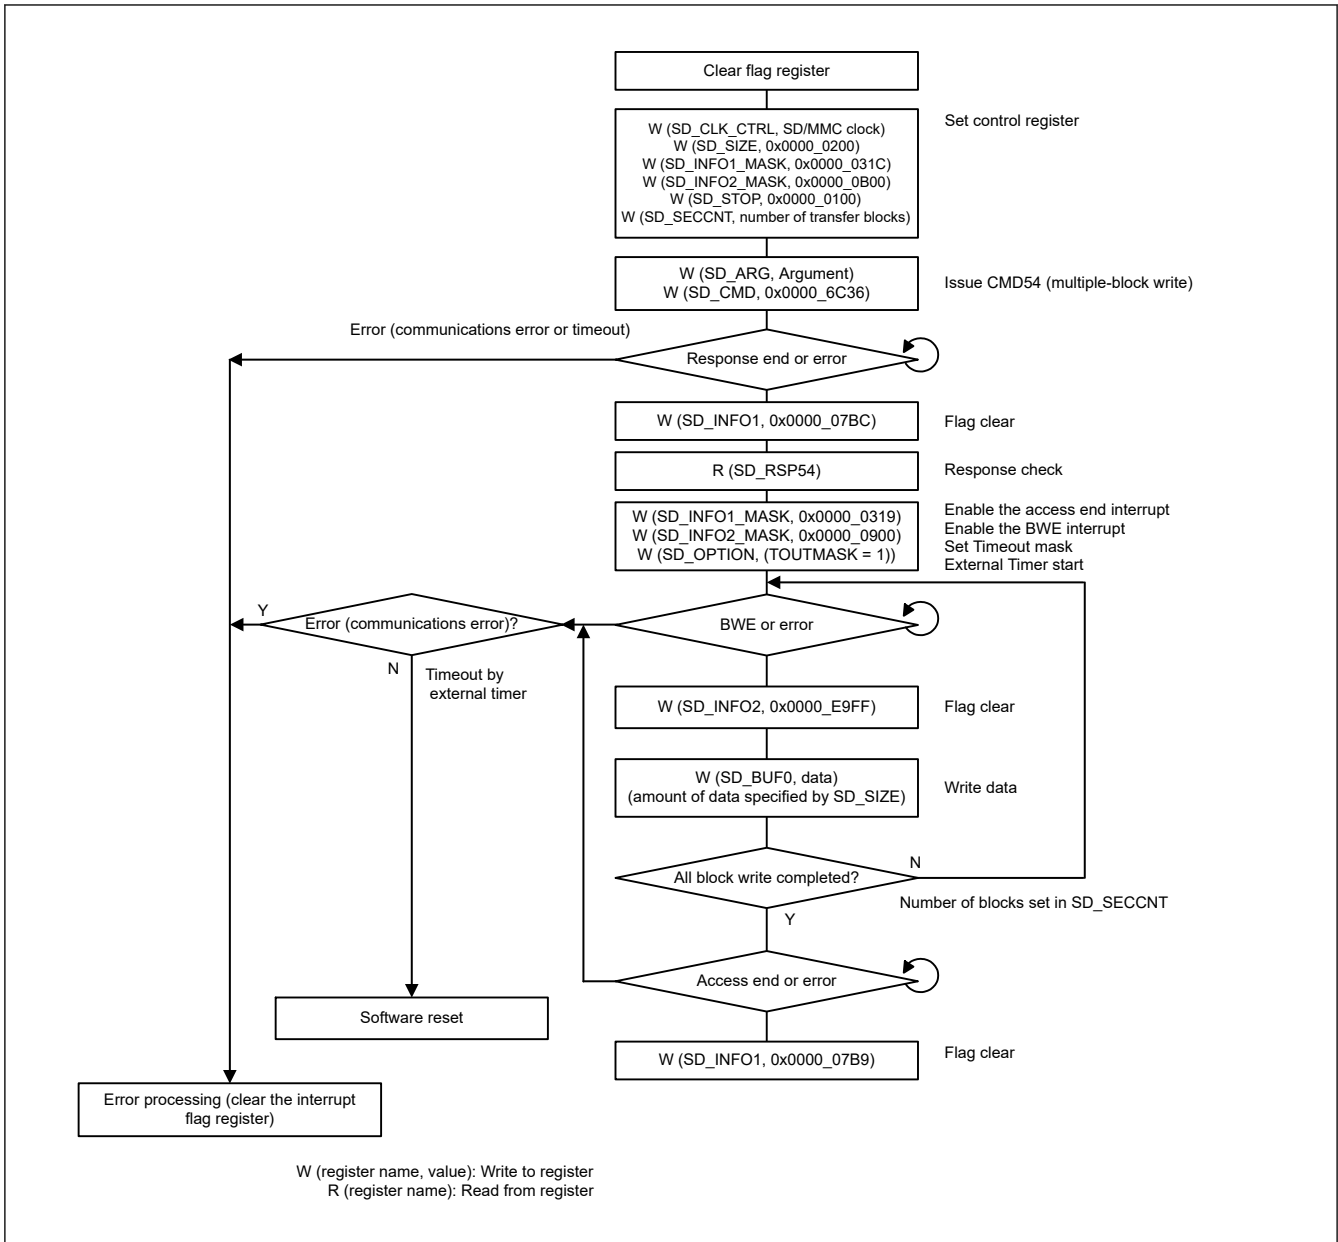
Clear flag register

W (SD_CLK_CTRL, SD/MMC clock)
W (SD_SIZE, 0x0000_0200)
W (SD_INFO1_MASK, 0x0000_031C)
W (SD_INFO2_MASK, 0x0000_0B00)
W (SD_STOP, 0x0000_0100)
W (SD_SECCNT, number of transfer blocks)

Set control register

W (SD_ARG, Argument)
W (SD_CMD, 0x0000_6C36)

Issue CMD54 (multiple-block write)

Error (communications error or timeout)

Response end or error

W (SD_INFO1, 0x0000_07BC)

Flag clear

R (SD_RSP54)

Response check

W (SD_INFO1_MASK, 0x0000_0319)
W (SD_INFO2_MASK, 0x0000_0900)
W (SD_OPTION, (TOUTMASK = 1))

Enable the access end interrupt
Enable the BWE interrupt
Set Timeout mask
External Timer start

Y

Error (communications error)?

N

Timeout by external timer

BWE or error

W (SD_INFO2, 0x0000_E9FF)

Flag clear

W (SD_BUF0, data)
(amount of data specified by SD_SIZE)

Write data

N

All block write completed?

Number of blocks set in SD_SECCNT

Y

Access end or error

Software reset

W (SD_INFO1, 0x0000_07B9)

Flag clear

Error processing (clear the interrupt flag register)

W (register name, value): Write to register
R (register name): Read from register